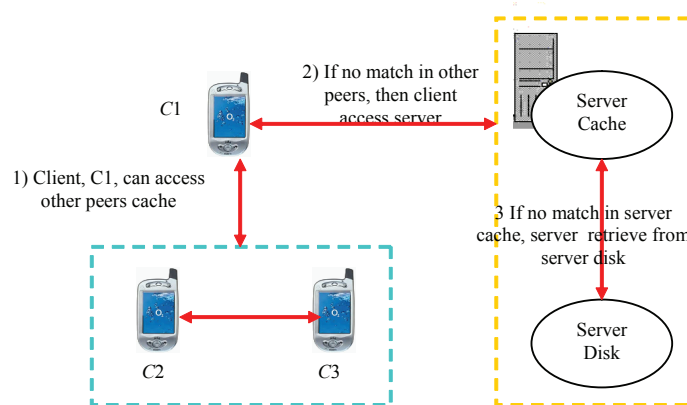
C1

2) If no match in other peers, then client access server

Server Cache

1) Client, C1, can access other peers cache

3 If no match in server cache, server retrieve from server disk

Server Disk

C2

C3